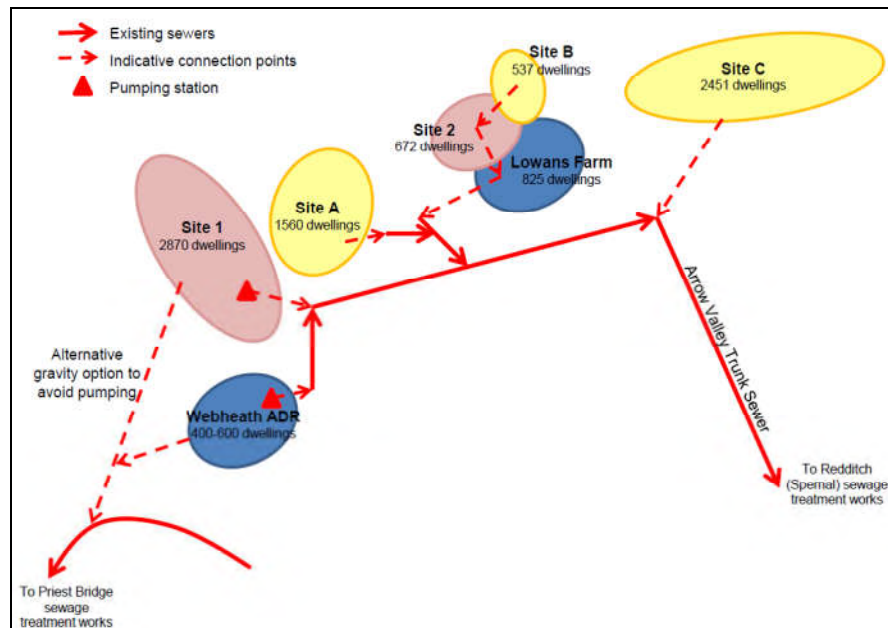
Existing sewers
Indicative connection points
Pumping station

Site B
537 dwellings

Site C
2451 dwellings

Site 2
672 dwellings

Lowans Farm
825 dwellings

Site A
1560 dwellings

Site 1
2870 dwellings

Alternative gravity option to avoid pumping

Webheath ADR
400-600 dwellings

Arrow Valley Trunk Sewer

To Redditch (Spernal) sewage treatment works

To Priest Bridge sewage treatment works